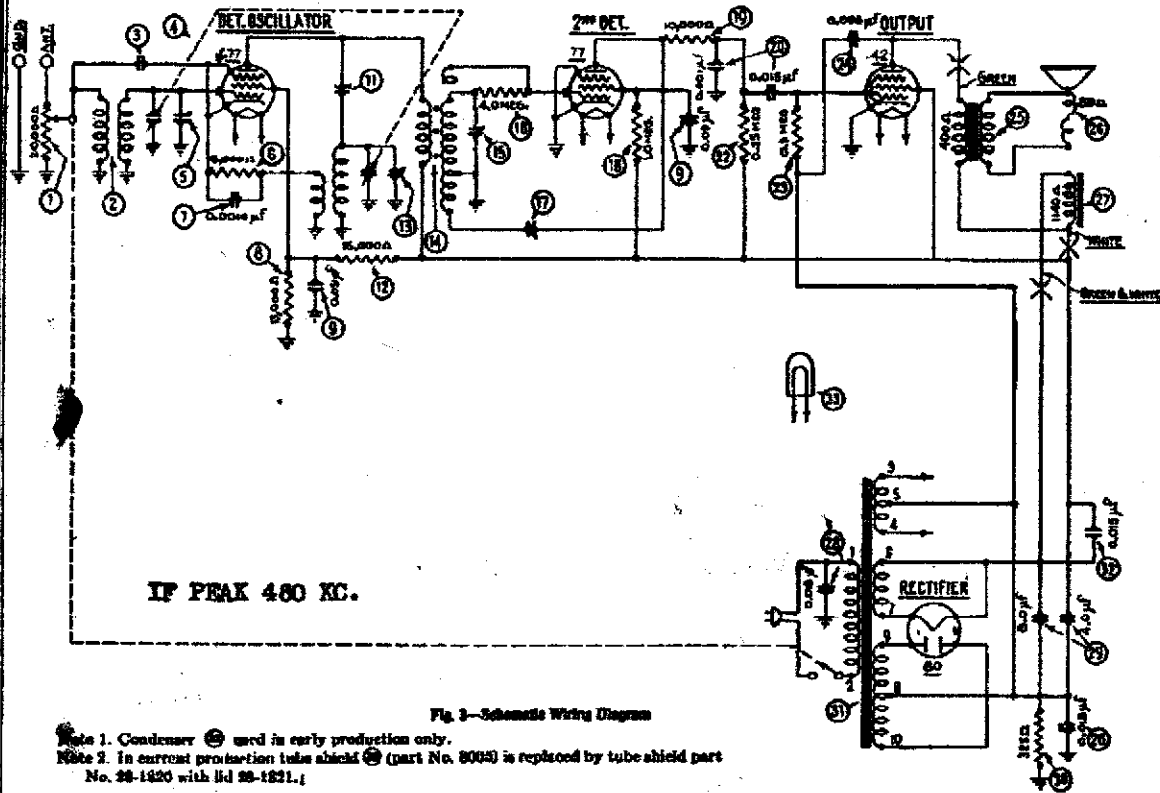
Gnd.
Ant.
3
4
DET. OSCILLATOR
77
11
2ND DET.
77
10,000Ω
19
20
0.0005 µF
OUTPUT
42
GREEN
1
2
5
6
7
0.0004 µF
13
14
15
16
17
18
9
0.015 µF
22
23
25
26
27
WHITE
GREEN & WHITE
8
9
12
15,000Ω
33
IF PEAK 460 KC.
RECTIFIER
80
28
31
32
0.015 µF
29
30
34
Fig. 3—Schematic Wiring Diagram
Note 1. Condenser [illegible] used in early production only.
Note 2. In current production tube shield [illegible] (part No. 8005) is replaced by tube shield part No. 28-1920 with lid 28-1821.